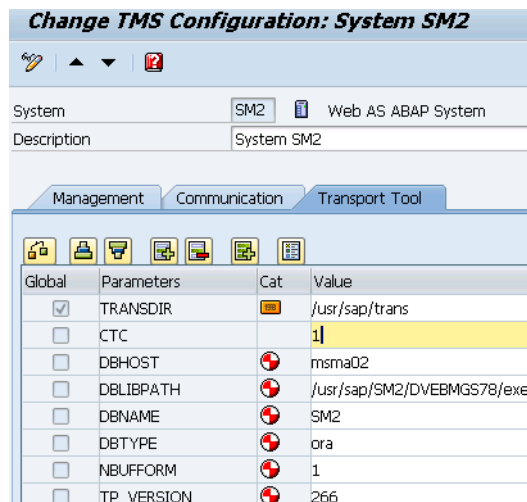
Change TMS Configuration: System SM2

System SM2 Web AS ABAP System
Description System SM2

Management Communication Transport Tool

| Global | Parameters | Cat | Value |
|---|---|---|---|
| | TRANSDIR | | /usr/sap/trans |
| | CTC | | 1 |
| | DBHOST | | msma02 |
| | DBLIBPATH | | /usr/sap/SM2/DVEBMGS78/exe |
| | DBNAME | | SM2 |
| | DBTYPE | | ora |
| | NBUFFORM | | 1 |
| | TP_VERSION | | 266 |